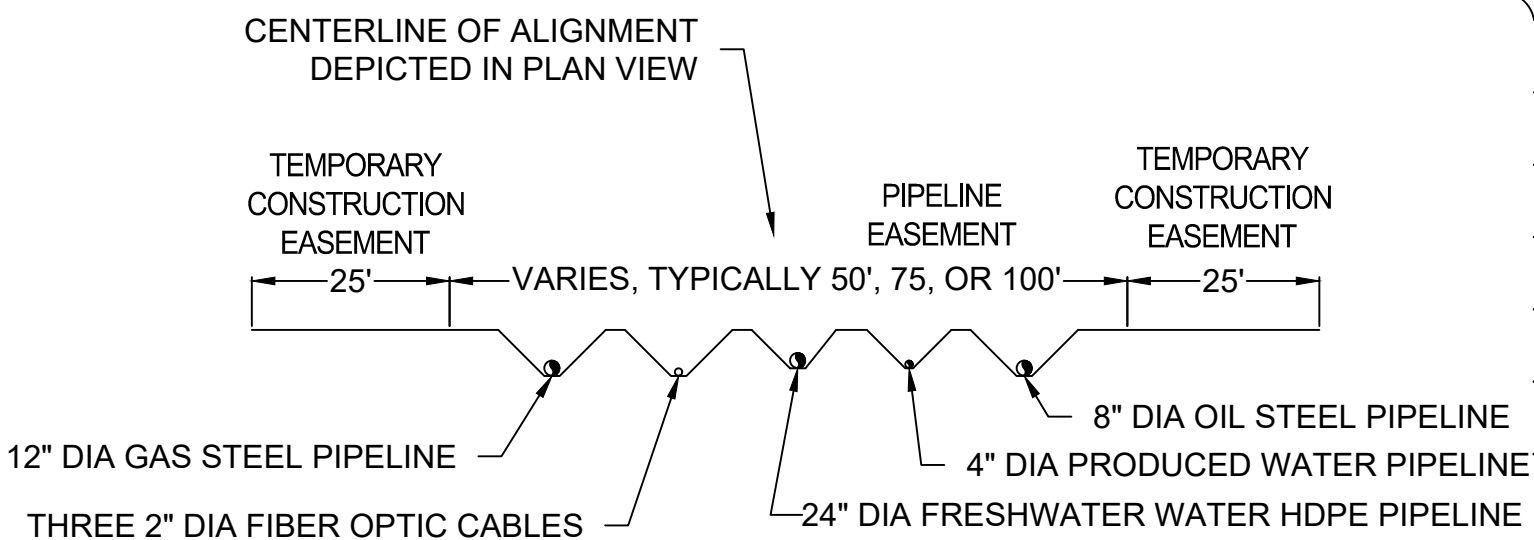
CENTERLINE OF ALIGNMENT DEPICTED IN PLAN VIEW

TEMPORARY CONSTRUCTION EASEMENT

PIPELINE EASEMENT

TEMPORARY CONSTRUCTION EASEMENT

25'

VARIES, TYPICALLY 50', 75, OR 100'

25'

8" DIA OIL STEEL PIPELINE

12" DIA GAS STEEL PIPELINE

4" DIA PRODUCED WATER PIPELINE

THREE 2" DIA FIBER OPTIC CABLES

24" DIA FRESHWATER WATER HDPE PIPELINE